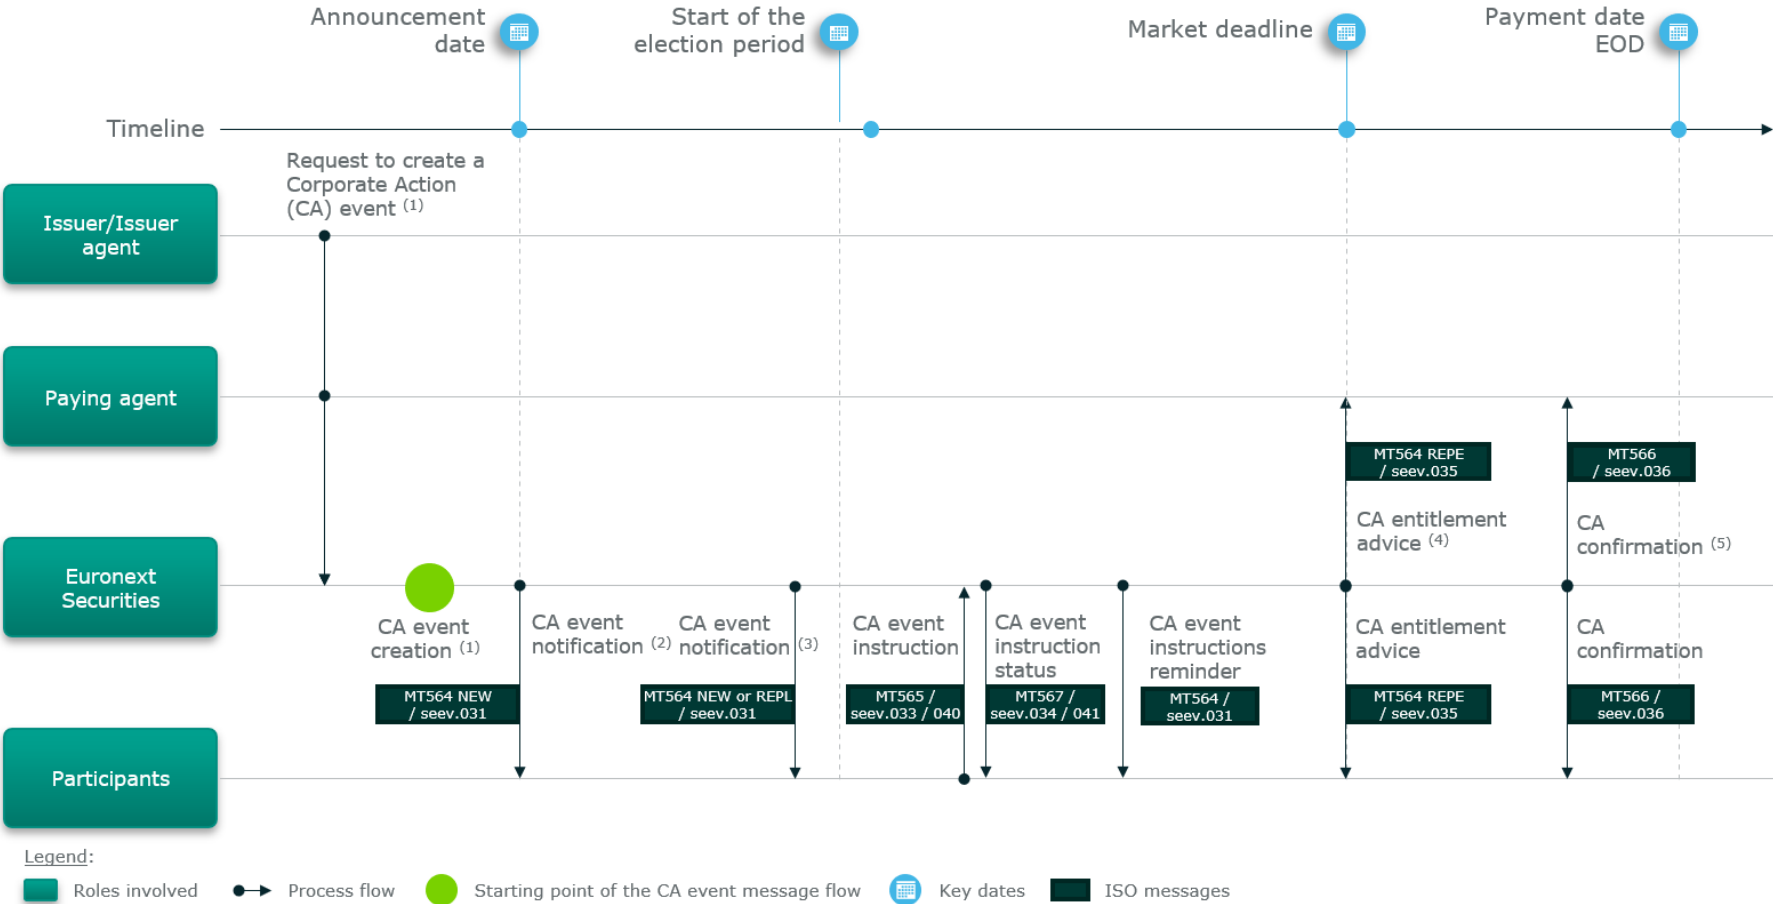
Announcement date

Start of the election period

Market deadline

Payment date EOD

Timeline

Request to create a Corporate Action (CA) event $^{(1)}$

Issuer/Issuer agent

Paying agent

MT564 REPE / seev.035

MT566 / seev.036

CA entitlement advice $^{(4)}$

CA confirmation $^{(5)}$

Euronext Securities

CA event creation $^{(1)}$

CA event notification $^{(2)}$

CA event notification $^{(3)}$

CA event instruction

CA event instruction status

CA event instructions reminder

CA entitlement advice

CA confirmation

MT564 NEW / seev.031

MT564 NEW or REPL / seev.031

MT565 / seev.033 / 040

MT567 / seev.034 / 041

MT564 / seev.031

MT564 REPE / seev.035

MT566 / seev.036

Participants

Legend:

Roles involved

Process flow

Starting point of the CA event message flow

Key dates

ISO messages